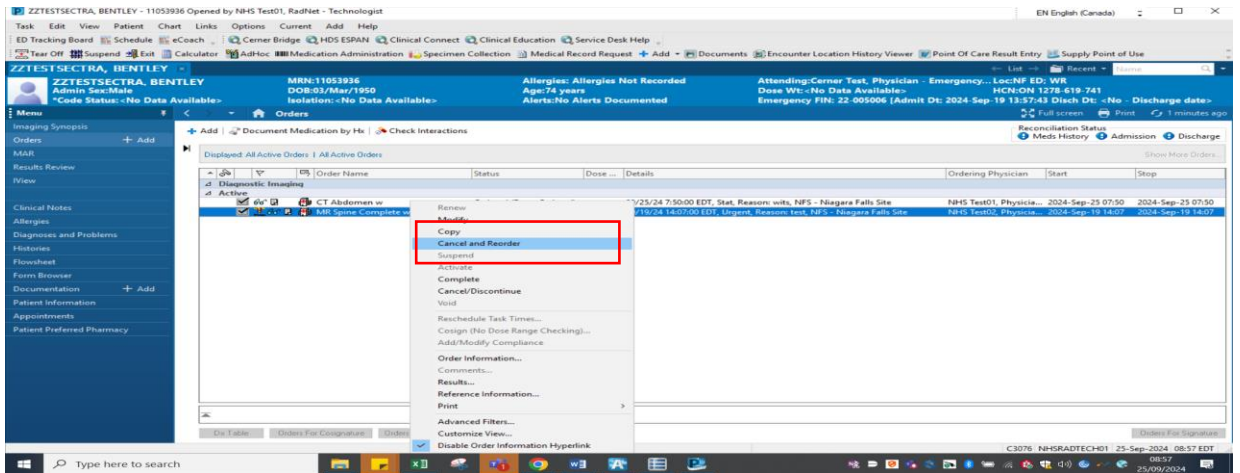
ZZTESTSECTRA, BENTLEY - 11053936 Opened by NHS Test01, RadNet - Technologist

EN English (Canada)

Task Edit View Patient Chart Links Options Current Add Help

ED Tracking Board Schedule eCoach Cerner Bridge HDS ESPAN Clinical Connect Clinical Education Service Desk Help

Tear Off Suspend Exit Calculator AdHoc Medication Administration Specimen Collection Medical Record Request Add Documents Encounter Location History Viewer Point Of Care Result Entry Supply Point of Use

ZZTESTSECTRA, BENTLEY

List Recent Name

ZZTESTSECTRA, BENTLEY
Admin Sex:Male
*Code Status:<No Data Available>

MRN:11053936
DOB:03/Mar/1950
Isolation:<No Data Available>

Allergies: Allergies Not Recorded
Age:74 years
Alerts:No Alerts Documented

Attending:Cerner Test, Physician - Emergency... Loc:NF ED; WR
Dose Wt:<No Data Available>
HCN:ON 1278-619-741
Emergency FIN: 22-005006 [Admit Dt: 2024-Sep-19 13:57:43 Disch Dt: <No - Discharge date>

Menu

Orders

Full screen Print 1 minutes ago

Imaging Synopsis
Orders + Add
MAR
Results Review
IView
Clinical Notes
Allergies
Diagnoses and Problems
Histories
Flowsheet
Form Browser
Documentation + Add
Patient Information
Appointments
Patient Preferred Pharmacy

+ Add | Document Medication by Hx | Check Interactions

Reconciliation Status
Meds History Admission Discharge

Displayed: All Active Orders | All Active Orders

Show More Orders...

| | Order Name | Status | Dose ... | Details | Ordering Physician | Start | Stop |
|---|---|---|---|---|---|---|---|
| Diagnostic Imaging | | | | | | | |
| Active | | | | | | | |
| | CT Abdomen w | | | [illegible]/25/24 7:50:00 EDT, Stat, Reason: wits, NFS - Niagara Falls Site | NHS Test01, Physicia... | 2024-Sep-25 07:50 | 2024-Sep-25 07:50 |
| | MR Spine Complete w | | | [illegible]/19/24 14:07:00 EDT, Urgent, Reason: test, NFS - Niagara Falls Site | NHS Test02, Physicia... | 2024-Sep-19 14:07 | 2024-Sep-19 14:07 |

Renew
Modify
Copy
Cancel and Reorder
Suspend
Activate
Complete
Cancel/Discontinue
Void
Reschedule Task Times...
Cosign (No Dose Range Checking)...
Add/Modify Compliance
Order Information...
Comments...
Results...
Reference Information...
Print
Advanced Filters...
Customize View...
Disable Order Information Hyperlink

Dx Table Orders For Cosignature Orders

Orders For Signature

C3076 NHSRADTECH01 25-Sep-2024 08:57 EDT

Type here to search

08:57
25/09/2024